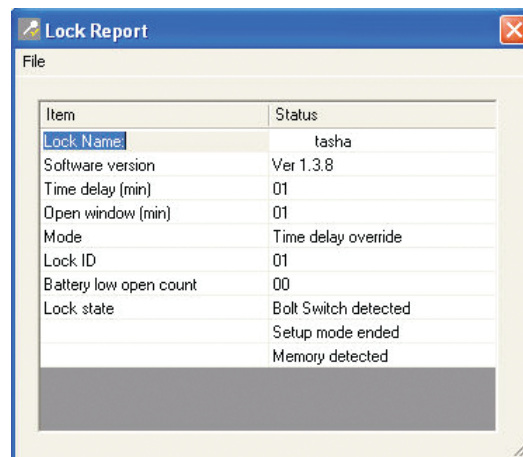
Lock Report

File

| Item | Status |
|---|---|
| Lock Name: | tasha |
| Software version | Ver 1.3.8 |
| Time delay (min) | 01 |
| Open window (min) | 01 |
| Mode | Time delay override |
| Lock ID | 01 |
| Battery low open count | 00 |
| Lock state | Bolt Switch detected |
| | Setup mode ended |
| | Memory detected |